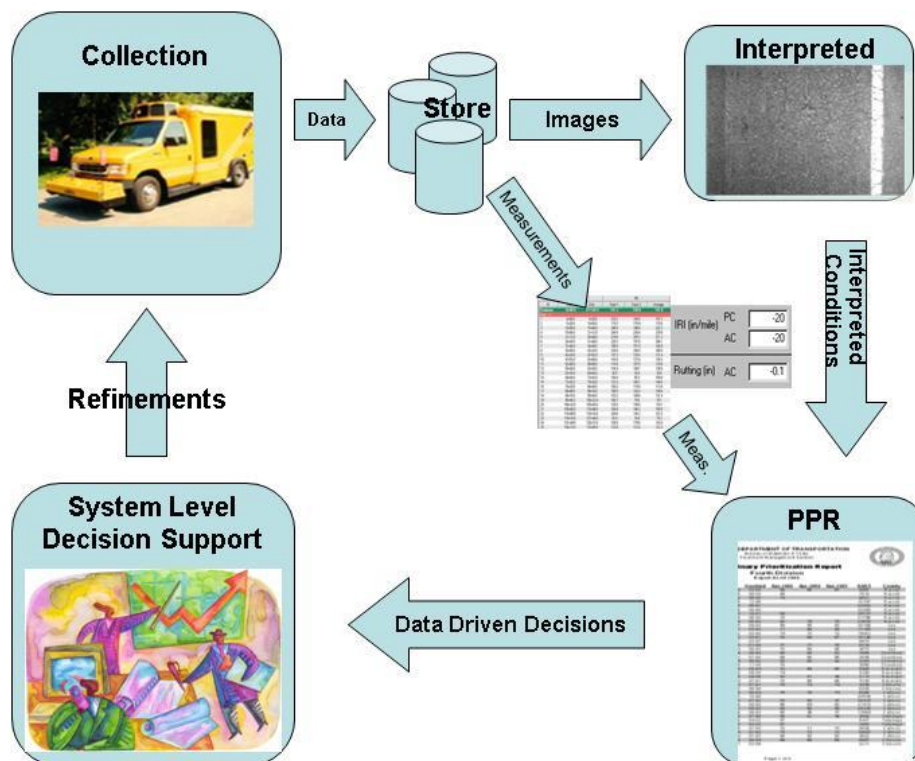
Collection

Data

Store

Images

Interpreted

Measurements

Interpreted Conditions

IRI (in/mile) PC -20
AC -20

Rutting (in) AC -0.1

Meas.

Refinements

System Level Decision Support

Data Driven Decisions

PPR

DEPARTMENT OF TRANSPORTATION

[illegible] Prioritization Report
Fourth Division
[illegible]